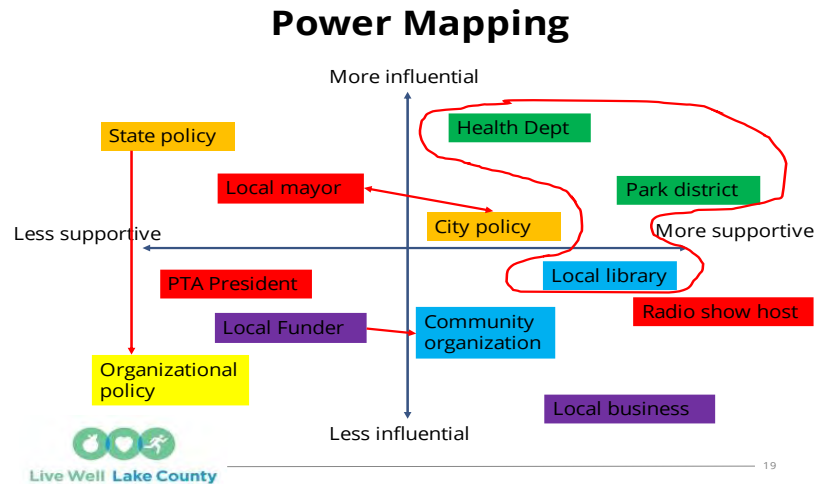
Power Mapping

More influential

State policy

Health Dept

Local mayor

Park district

City policy

Less supportive

More supportive

Local library

PTA President

Radio show host

Local Funder

Community organization

Organizational policy

Local business

Less influential

Live Well Lake County

19